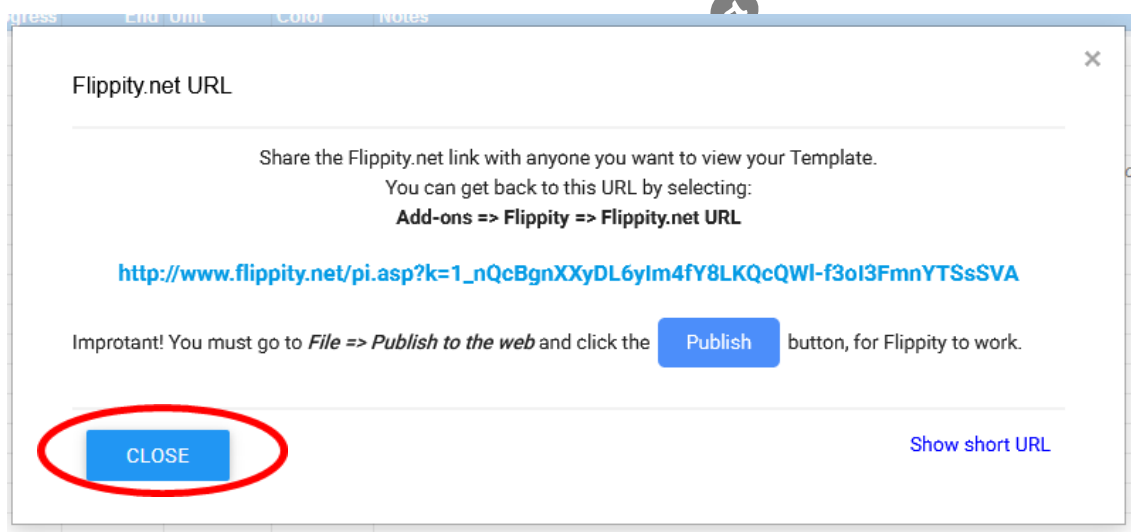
gress End Unit Color Notes

Flippity.net URL

×

Share the Flippity.net link with anyone you want to view your Template.
You can get back to this URL by selecting:
**Add-ons => Flippity => Flippity.net URL**

http://www.flippity.net/pi.asp?k=1_nQcBgnXXyDL6yIm4fY8LKQcQWl-f3oI3FmnYTSsSVA

Improtant! You must go to *File => Publish to the web* and click the Publish button, for Flippity to work.

CLOSE

Show short URL